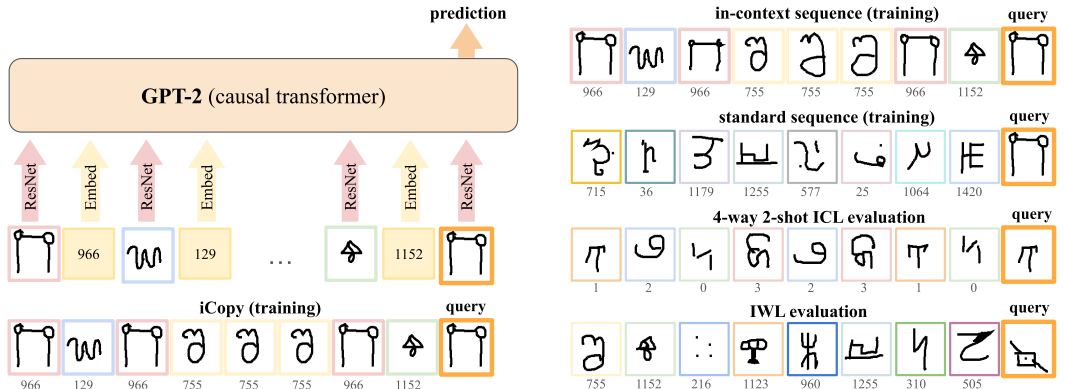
prediction

**GPT-2** (causal transformer)

ResNet Embed ResNet Embed ResNet Embed ResNet

966 129 … 1152

iCopy (training) query

966 129 966 755 755 755 966 1152

in-context sequence (training) query

966 129 966 755 755 755 966 1152

standard sequence (training) query

715 36 1179 1255 577 25 1064 1420

4-way 2-shot ICL evaluation query

1 2 0 3 2 3 1 0

IWL evaluation query

755 1152 216 1123 960 1255 310 505